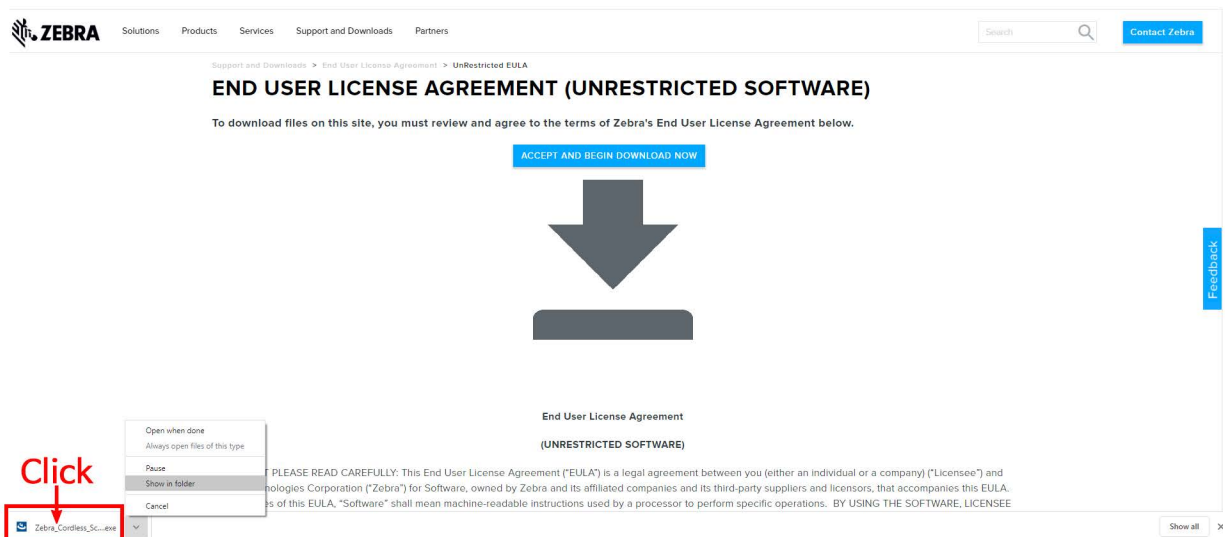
ZEBRA Solutions Products Services Support and Downloads Partners Search Contact Zebra

Support and Downloads > End User License Agreement > UnRestricted EULA

END USER LICENSE AGREEMENT (UNRESTRICTED SOFTWARE)

To download files on this site, you must review and agree to the terms of Zebra's End User License Agreement below.

ACCEPT AND BEGIN DOWNLOAD NOW

Feedback

End User License Agreement

(UNRESTRICTED SOFTWARE)

Open when done
Always open files of this type
Pause
Show in folder
Cancel

Click

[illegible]T PLEASE READ CAREFULLY: This End User License Agreement ("EULA") is a legal agreement between you (either an individual or a company) ("Licensee") and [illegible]nologies Corporation ("Zebra") for Software, owned by Zebra and its affiliated companies and its third-party suppliers and licensors, that accompanies this EULA. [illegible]es of this EULA, "Software" shall mean machine-readable instructions used by a processor to perform specific operations. BY USING THE SOFTWARE, LICENSEE

Zebra_Cordless_Sc....exe

Show all